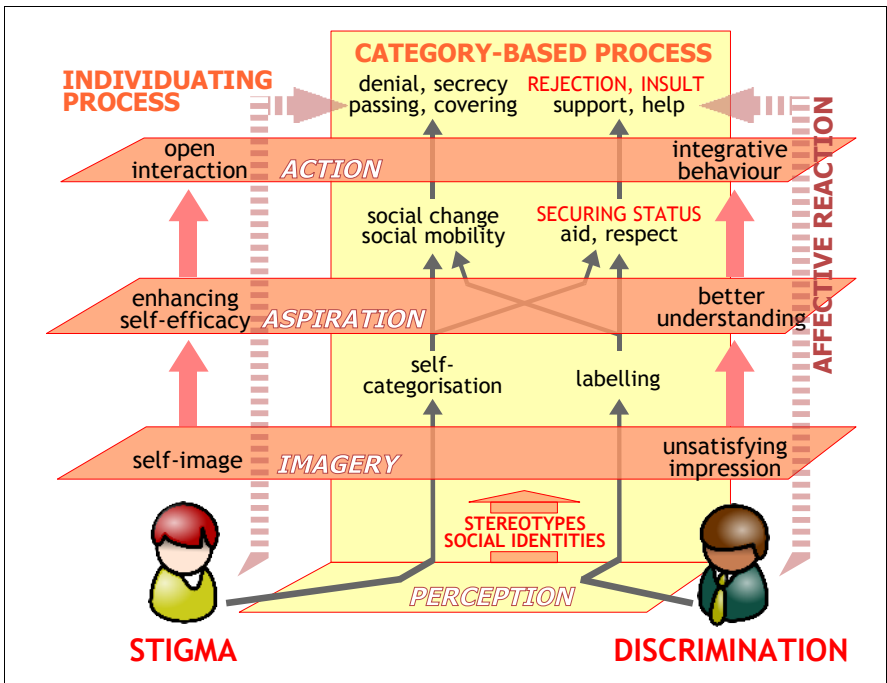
CATEGORY-BASED PROCESS

INDIVIDUATING PROCESS

denial, secrecy
passing, covering

REJECTION, INSULT
support, help

AFFECTIVE REACTION

open interaction

ACTION

integrative behaviour

social change
social mobility

SECURING STATUS
aid, respect

enhancing self-efficacy

ASPIRATION

better understanding

self-categorisation

labelling

self-image

IMAGERY

unsatisfying impression

STEREOTYPES
SOCIAL IDENTITIES

PERCEPTION

STIGMA

DISCRIMINATION